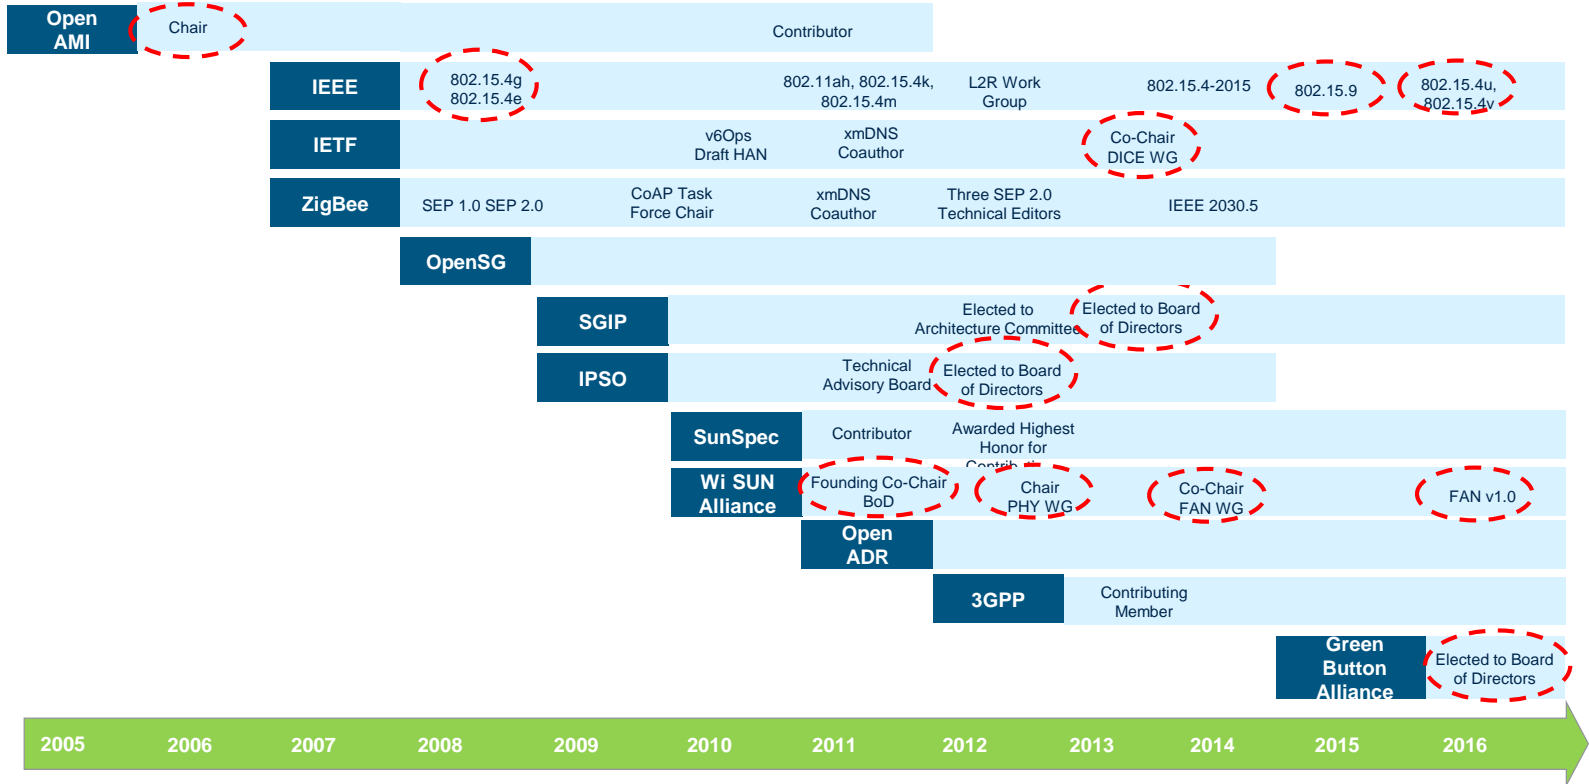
Open AMI

Chair

Contributor

IEEE

802.15.4g
802.15.4e

802.11ah, 802.15.4k, 802.15.4m

L2R Work Group

802.15.4-2015

802.15.9

802.15.4u, 802.15.4v

IETF

v6Ops Draft HAN

xmDNS Coauthor

Co-Chair DICE WG

ZigBee

SEP 1.0 SEP 2.0

CoAP Task Force Chair

xmDNS Coauthor

Three SEP 2.0 Technical Editors

IEEE 2030.5

OpenSG

SGIP

Elected to Architecture Committee

Elected to Board of Directors

IPSO

Technical Advisory Board

Elected to Board of Directors

SunSpec

Contributor

Awarded Highest Honor for Contrib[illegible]

Wi SUN Alliance

Founding Co-Chair BoD

Chair PHY WG

Co-Chair FAN WG

FAN v1.0

Open ADR

3GPP

Contributing Member

Green Button Alliance

Elected to Board of Directors

2005 2006 2007 2008 2009 2010 2011 2012 2013 2014 2015 2016